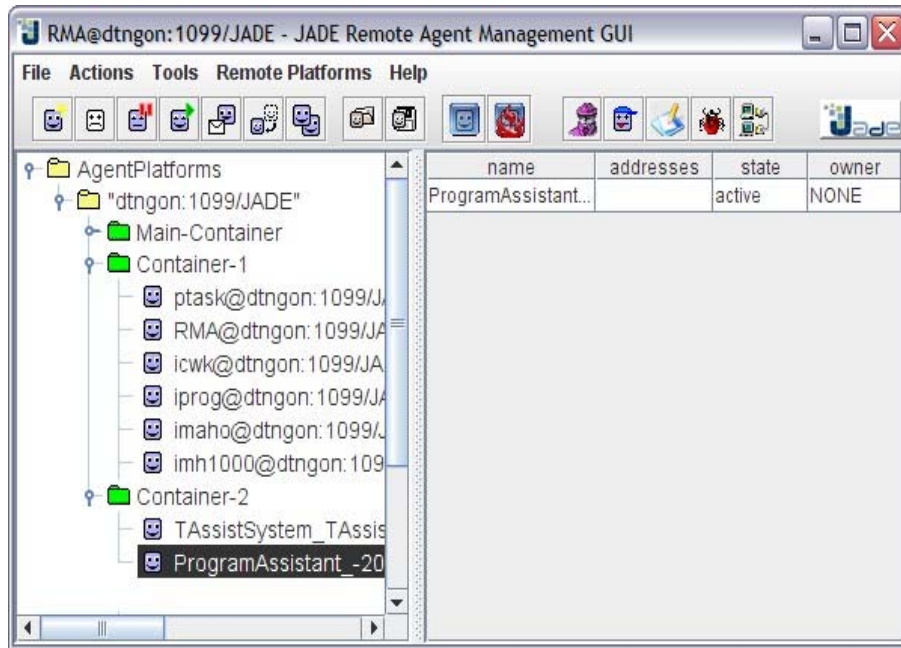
RMA@dtngon:1099/JADE - JADE Remote Agent Management GUI

File Actions Tools Remote Platforms Help

AgentPlatforms
"dtngon:1099/JADE"
Main-Container
Container-1
ptask@dtngon:1099/J
RMA@dtngon:1099/JA
icwk@dtngon:1099/JA
iprog@dtngon:1099/J
imaho@dtngon:1099/J
imh1000@dtngon:109
Container-2
TAssistSystem_TAssis
ProgramAssistant_-20

| name | addresses | state | owner |
|---|---|---|---|
| ProgramAssistant... | | active | NONE |